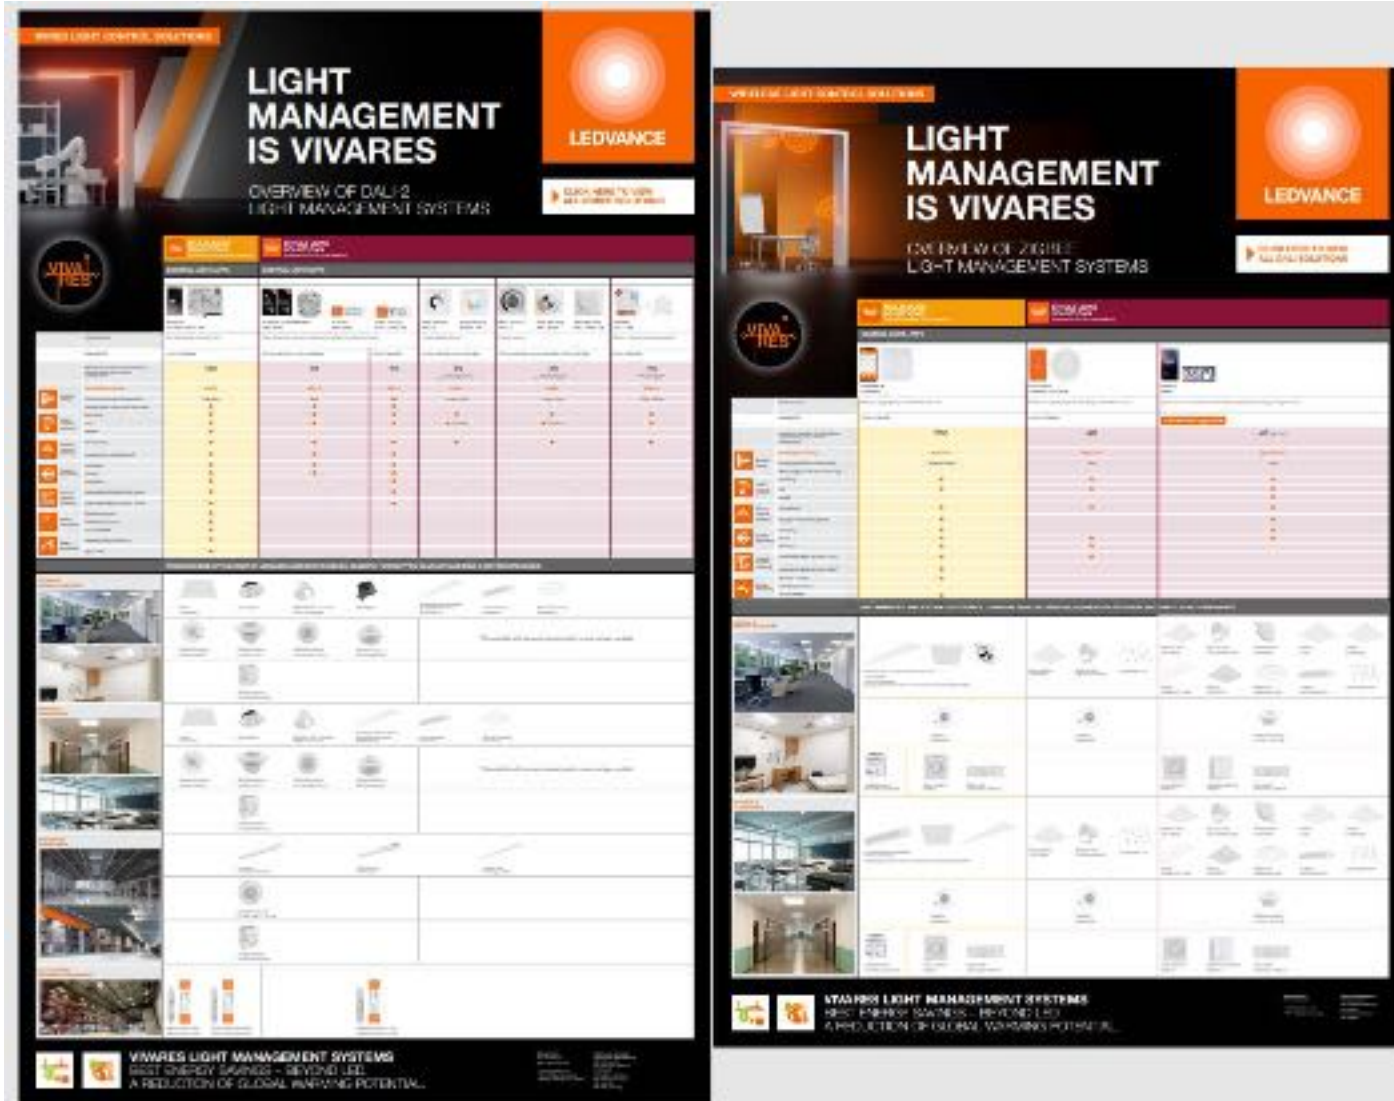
WIRED LIGHT CONTROL SOLUTIONS

LIGHT MANAGEMENT IS VIVARES

OVERVIEW OF DALI-2 LIGHT MANAGEMENT SYSTEMS

LEDVANCE

CLICK HERE TO VIEW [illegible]

VIVARES

VIVARES LIGHT MANAGEMENT SYSTEMS
BEST ENERGY SAVINGS – BEYOND LED
A REDUCTION OF GLOBAL WARMING POTENTIAL

WIRELESS LIGHT CONTROL SOLUTIONS

LIGHT MANAGEMENT IS VIVARES

OVERVIEW OF ZIGBEE LIGHT MANAGEMENT SYSTEMS

LEDVANCE

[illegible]

VIVARES

VIVARES LIGHT MANAGEMENT SYSTEMS
BEST ENERGY SAVINGS – BEYOND LED
A REDUCTION OF GLOBAL WARMING POTENTIAL